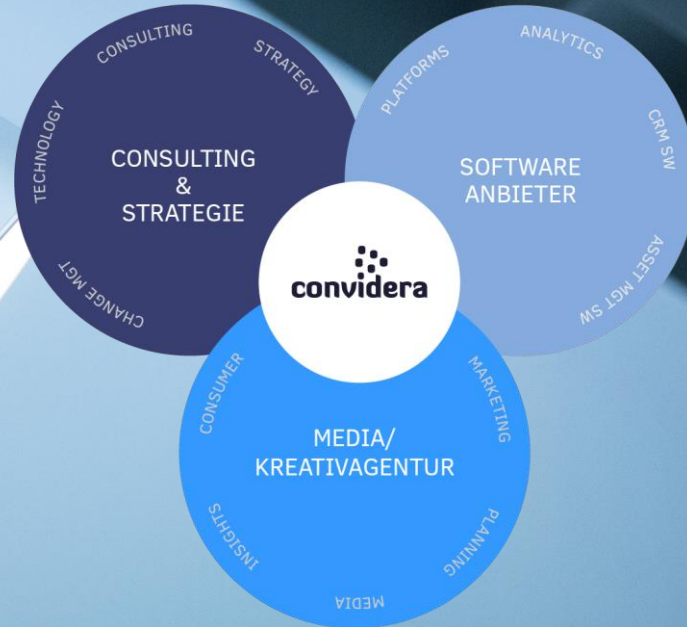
CONSULTING
STRATEGY
TECHNOLOGY
CONSULTING & STRATEGIE
CHANGE MGT

PLATFORMS
ANALYTICS
CRM SW
SOFTWARE ANBIETER
ASSET MGT SW

convidera

CONSUMER
MARKETING
MEDIA/ KREATIVAGENTUR
INSIGHTS
PLANNING
MEDIA